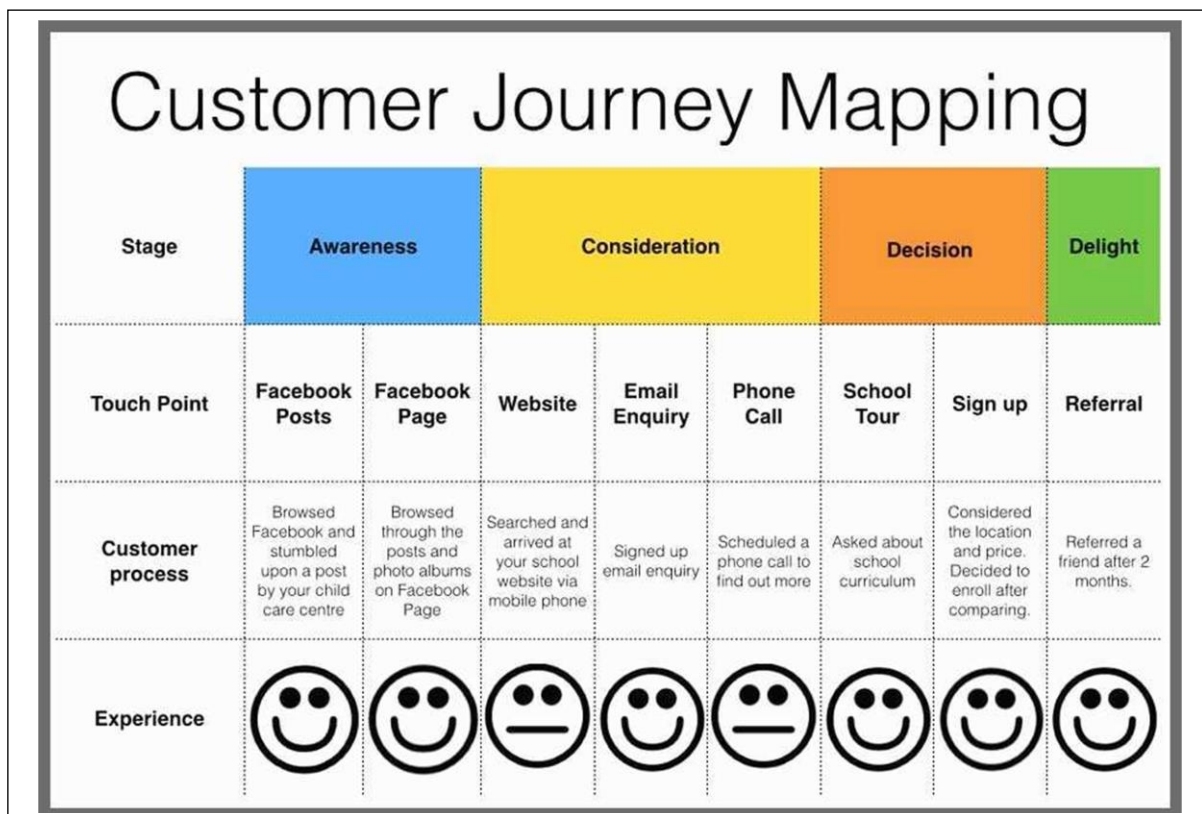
Customer Journey Mapping

| Stage | Awareness | | Consideration | | | Decision | | Delight |
|---|---|---|---|---|---|---|---|---|
| Touch Point | Facebook Posts | Facebook Page | Website | Email Enquiry | Phone Call | School Tour | Sign up | Referral |
| Customer process | Browsed Facebook and stumbled upon a post by your child care centre | Browsed through the posts and photo albums on Facebook Page | Searched and arrived at your school website via mobile phone | Signed up email enquiry | Scheduled a phone call to find out more | Asked about school curriculum | Considered the location and price. Decided to enroll after comparing. | Referred a friend after 2 months. |
| Experience | | | | | | | | |